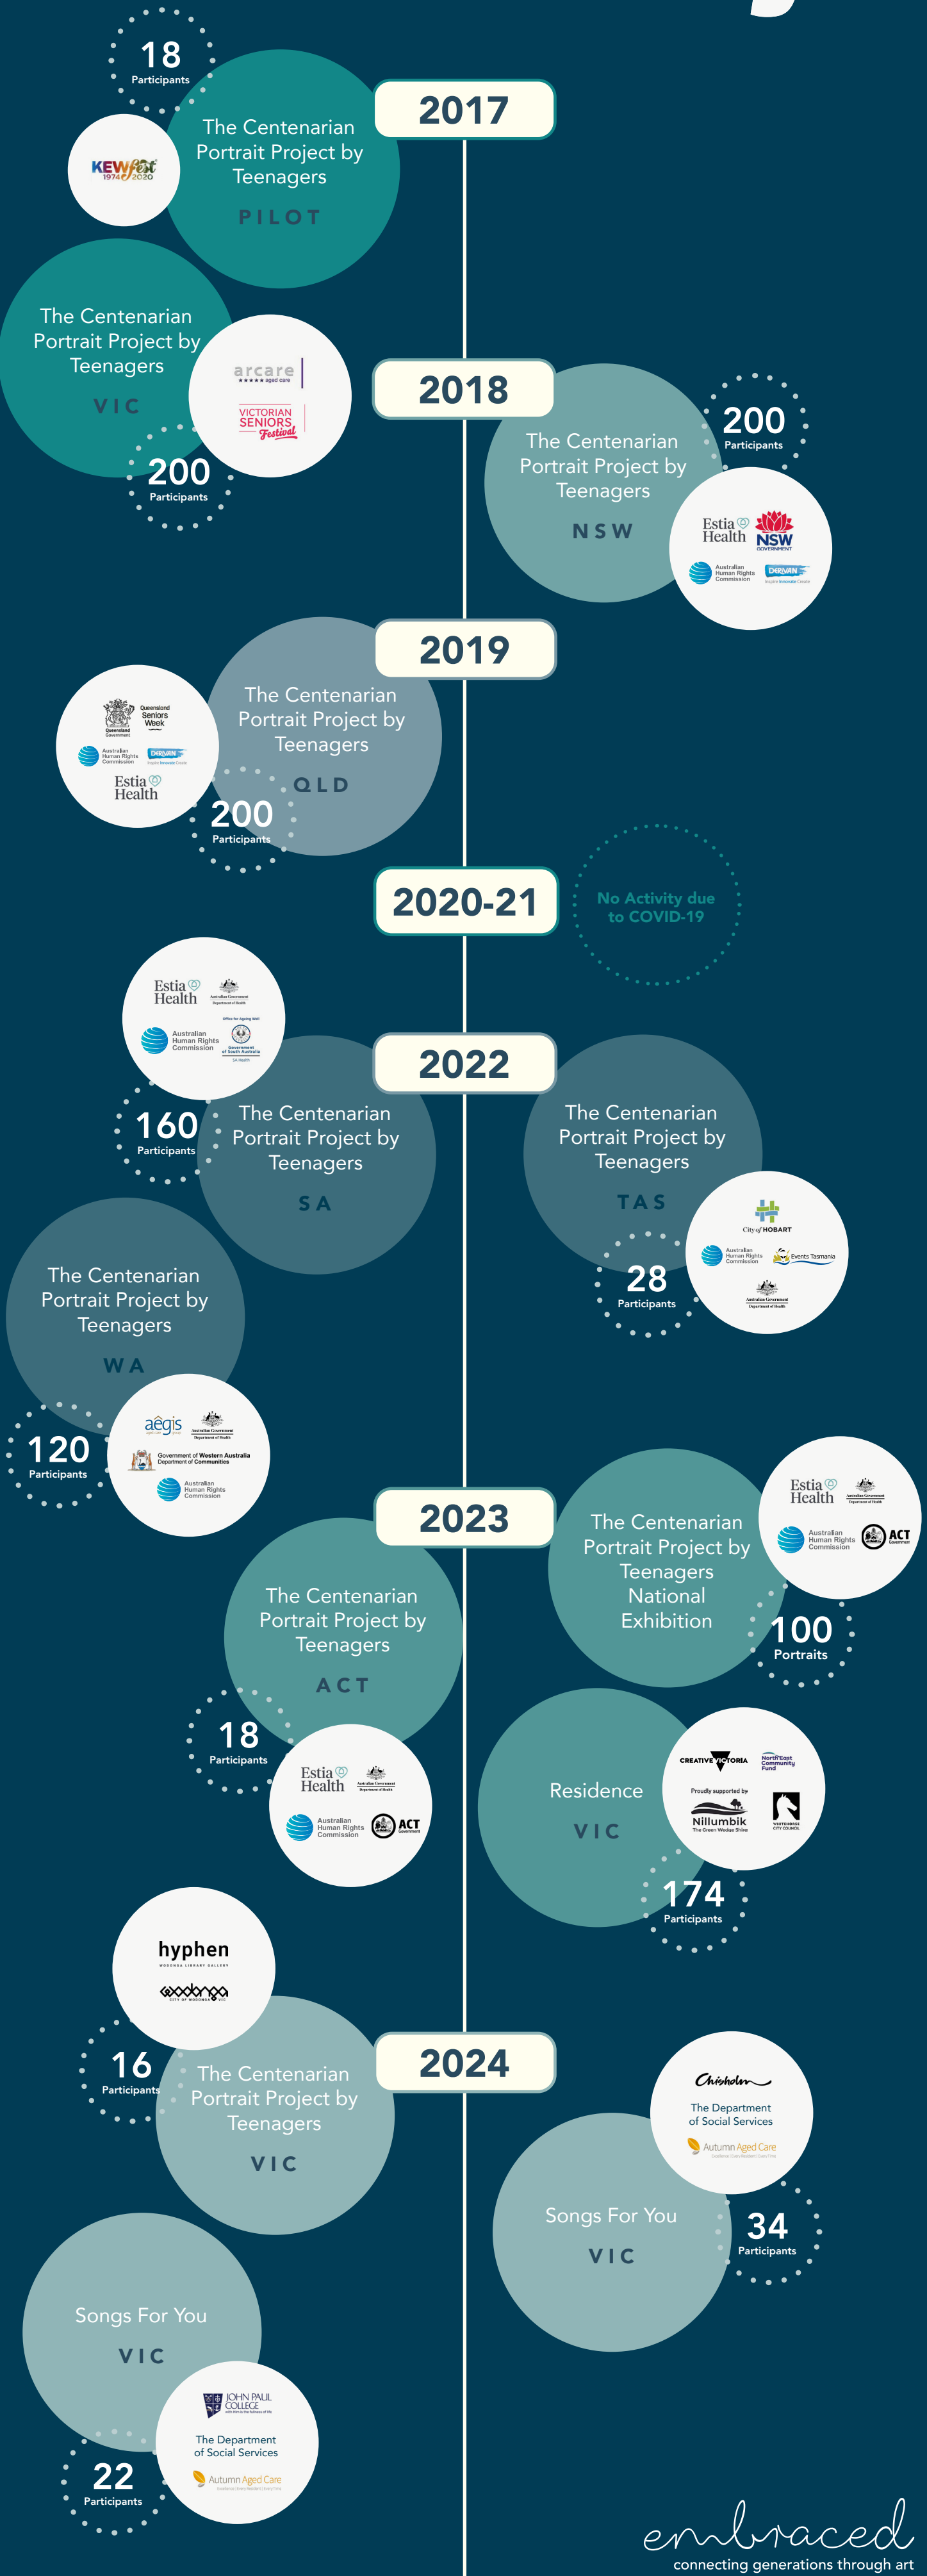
18
Participants

2017

KEWfest 1974 2020

The Centenarian Portrait Project by Teenagers
PILOT

The Centenarian Portrait Project by Teenagers
VIC

arcare aged care
VICTORIAN SENIORS Festival

200
Participants

2018

The Centenarian Portrait Project by Teenagers
NSW

200
Participants

Estia Health
NSW GOVERNMENT
Australian Human Rights Commission
DRIVEN

2019

Queensland Government
Queensland Seniors Week
Australian Human Rights Commission
DRIVEN
Estia Health

The Centenarian Portrait Project by Teenagers
QLD

200
Participants

2020-21

No Activity due to COVID-19

Estia Health
Australian Government Department of Health
Australian Human Rights Commission
Office for Ageing Well
Government of South Australia
SA Health

2022

160
Participants

The Centenarian Portrait Project by Teenagers
SA

The Centenarian Portrait Project by Teenagers
TAS

City of HOBART
Australian Human Rights Commission
Events Tasmania
Australian Government Department of Health

28
Participants

The Centenarian Portrait Project by Teenagers
WA

aegis
Australian Government Department of Health
Government of Western Australia Department of Communities
Australian Human Rights Commission

120
Participants

2023

Estia Health
Australian Government Department of Health
Australian Human Rights Commission
ACT Government

The Centenarian Portrait Project by Teenagers National Exhibition

100
Portraits

The Centenarian Portrait Project by Teenagers
ACT

18
Participants

Estia Health
Australian Government Department of Health
Australian Human Rights Commission
ACT Government

Residence
VIC

CREATIVE VICTORIA
North East Community Fund
Proudly supported by
Nillumbik The Green Wedge Shire
WHITEHORSE CITY COUNCIL

174
Participants

hyphen
WODONGA LIBRARY GALLERY
wodonga CITY OF WODONGA

16
Participants

The Centenarian Portrait Project by Teenagers
VIC

2024

Chisholm
The Department of Social Services
Autumn Aged Care

Songs For You
VIC

34
Participants

Songs For You
VIC

JOHN PAUL COLLEGE
The Department of Social Services
Autumn Aged Care

22
Participants

embraced
connecting generations through art